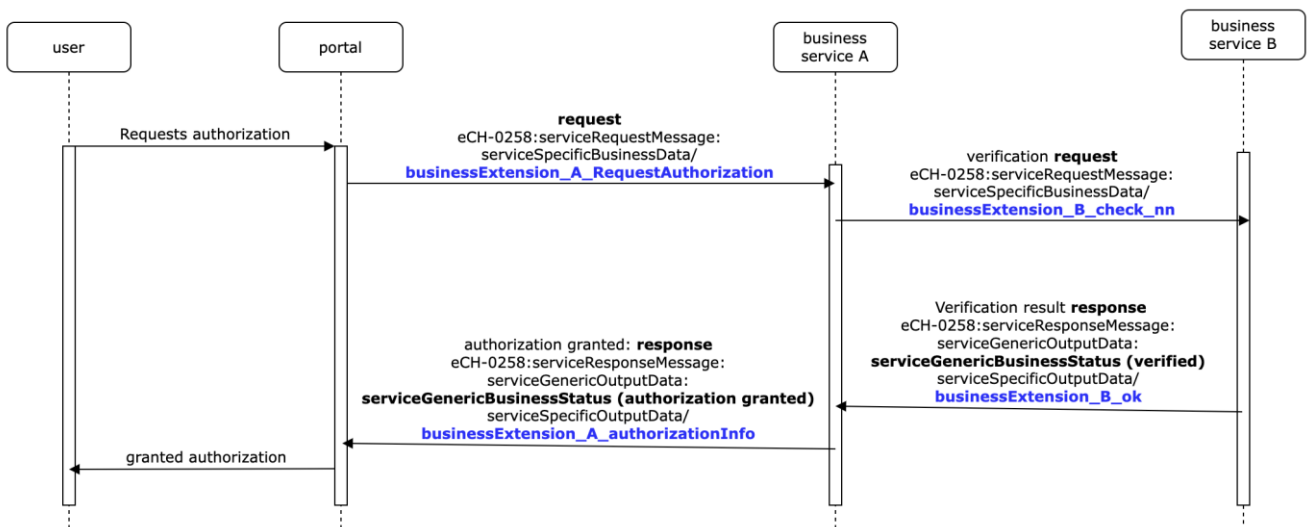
user

portal

business service A

business service B

Requests authorization

request
eCH-0258:serviceRequestMessage:
serviceSpecificBusinessData/
businessExtension_A_RequestAuthorization

verification request
eCH-0258:serviceRequestMessage:
serviceSpecificBusinessData/
businessExtension_B_check_nn

Verification result response
eCH-0258:serviceResponseMessage:
serviceGenericOutputData:
serviceGenericBusinessStatus (verified)
serviceSpecificOutputData/
businessExtension_B_ok

authorization granted: response
eCH-0258:serviceResponseMessage:
serviceGenericOutputData:
serviceGenericBusinessStatus (authorization granted)
serviceSpecificOutputData/
businessExtension_A_authorizationInfo

granted authorization